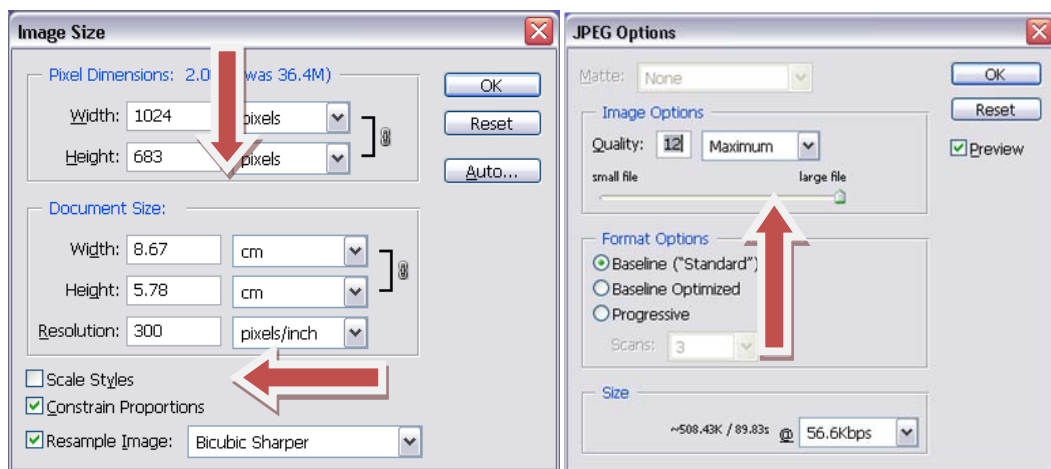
Image Size

Pixel Dimensions: 2.0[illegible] (was 36.4M)

Width: 1024 pixels

Height: 683 pixels

Document Size:

Width: 8.67 cm

Height: 5.78 cm

Resolution: 300 pixels/inch

Scale Styles

Constrain Proportions

Resample Image: Bicubic Sharper

OK

Reset

Auto...

JPEG Options

Matte: None

Image Options

Quality: 12 Maximum

small file large file

Format Options

Baseline ("Standard")

Baseline Optimized

Progressive

Scans: 3

Size

~508.43K / 89.83s @ 56.6Kbps

OK

Reset

Preview